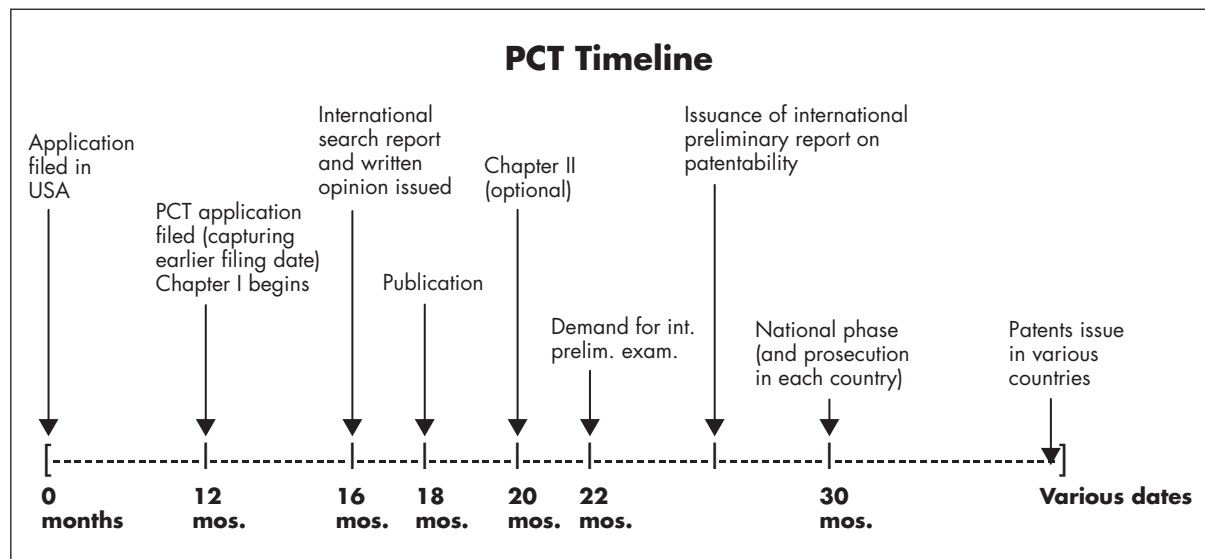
**PCT Timeline**

Application filed in USA

PCT application filed (capturing earlier filing date) Chapter I begins

International search report and written opinion issued

Publication

Chapter II (optional)

Demand for int. prelim. exam.

Issuance of international preliminary report on patentability

National phase (and prosecution in each country)

Patents issue in various countries

**0 months**

**12 mos.**

**16 mos.**

**18 mos.**

**20 mos.**

**22 mos.**

**30 mos.**

**Various dates**